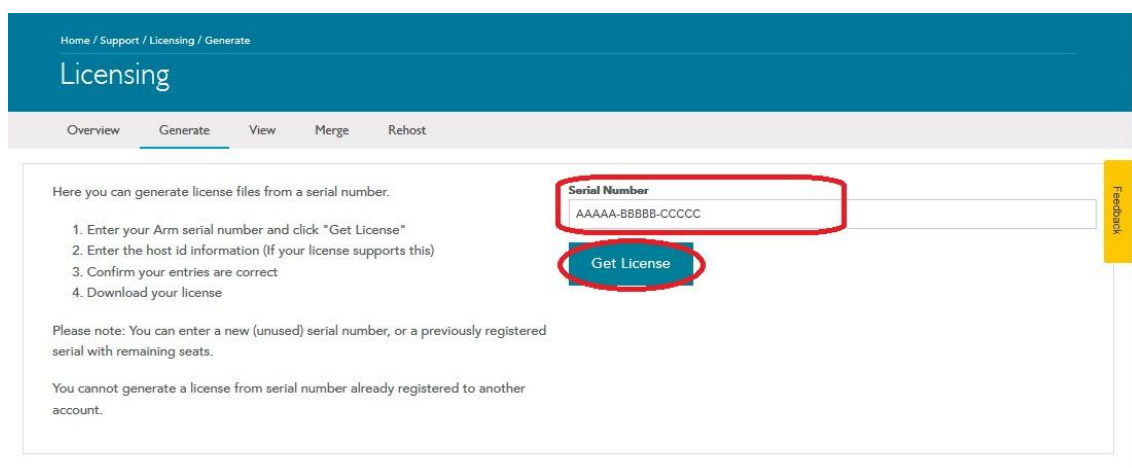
Home / Support / Licensing / Generate

Licensing

Overview Generate View Merge Rehost

Here you can generate license files from a serial number.

1. Enter your Arm serial number and click "Get License"
2. Enter the host id information (If your license supports this)
3. Confirm your entries are correct
4. Download your license

Please note: You can enter a new (unused) serial number, or a previously registered serial with remaining seats.

You cannot generate a license from serial number already registered to another account.

Serial Number

AAAAA-BBBBB-CCCCC

Get License

Feedback